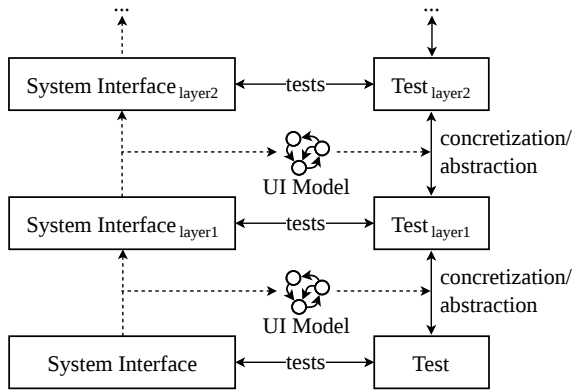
...

...

System Interface $_{layer2}$

tests

Test $_{layer2}$

concretization/ abstraction

UI Model

System Interface $_{layer1}$

tests

Test $_{layer1}$

concretization/ abstraction

UI Model

System Interface

tests

Test